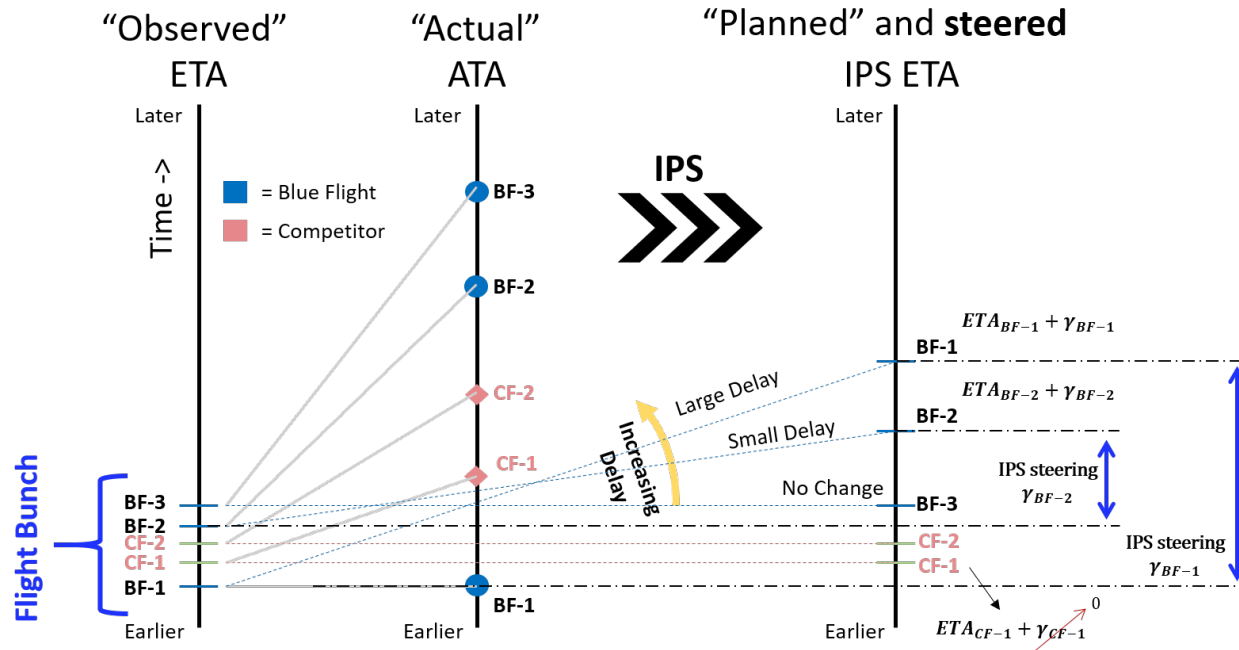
“Observed” ETA

“Actual” ATA

“Planned” and **steered** IPS ETA

Later

Later

Later

Time ->

= Blue Flight

= Competitor

IPS

BF-3

BF-2

CF-2

CF-1

BF-1

$ETA_{BF-1} + \gamma_{BF-1}$

BF-1

Large Delay

$ETA_{BF-2} + \gamma_{BF-2}$

BF-2

Small Delay

Increasing Delay

IPS steering $\gamma_{BF-2}$

No Change

BF-3

Flight Bunch

BF-3

BF-2

CF-2

CF-1

BF-1

CF-2

CF-1

IPS steering $\gamma_{BF-1}$

0

Earlier

Earlier

Earlier

$ETA_{CF-1} + \gamma_{CF-1}$